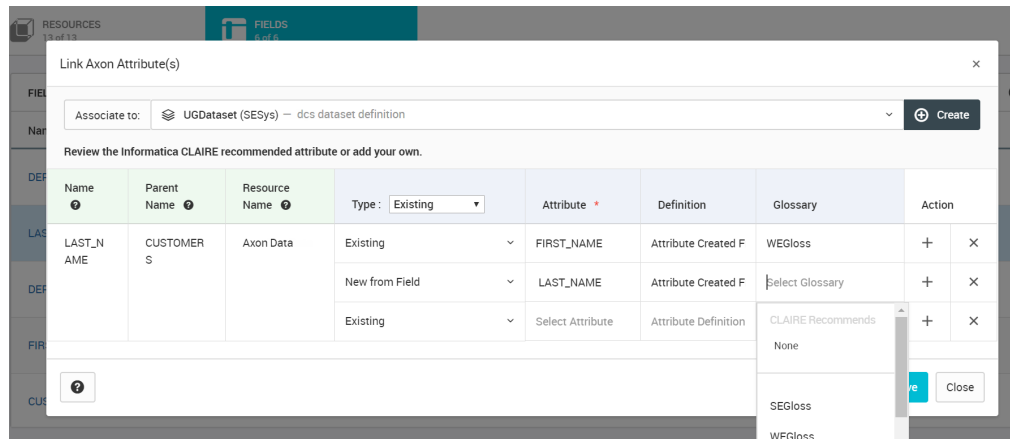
RESOURCES
13 of 13

FIELDS
6 of 6

Link Axon Attribute(s)

×

Associate to: UGDataset (SESys) — dcs dataset definition

Create

Review the Informatica CLAIRE recommended attribute or add your own.

| Name | Parent Name | Resource Name | Type : Existing | Attribute * | Definition | Glossary | Action | |
|---|---|---|---|---|---|---|---|---|
| LAST_NAME | CUSTOMERS | Axon Data | Existing | FIRST_NAME | Attribute Created F | WEGloss | + | × |
| | | | New from Field | LAST_NAME | Attribute Created F | Select Glossary | + | × |
| | | | Existing | Select Attribute | Attribute Definition | | + | × |

CLAIRE Recommends
None
SEGloss
WEGloss

ve
Close

FIEL
Nam
DEP
LAS
DEP
FIRS
CUS